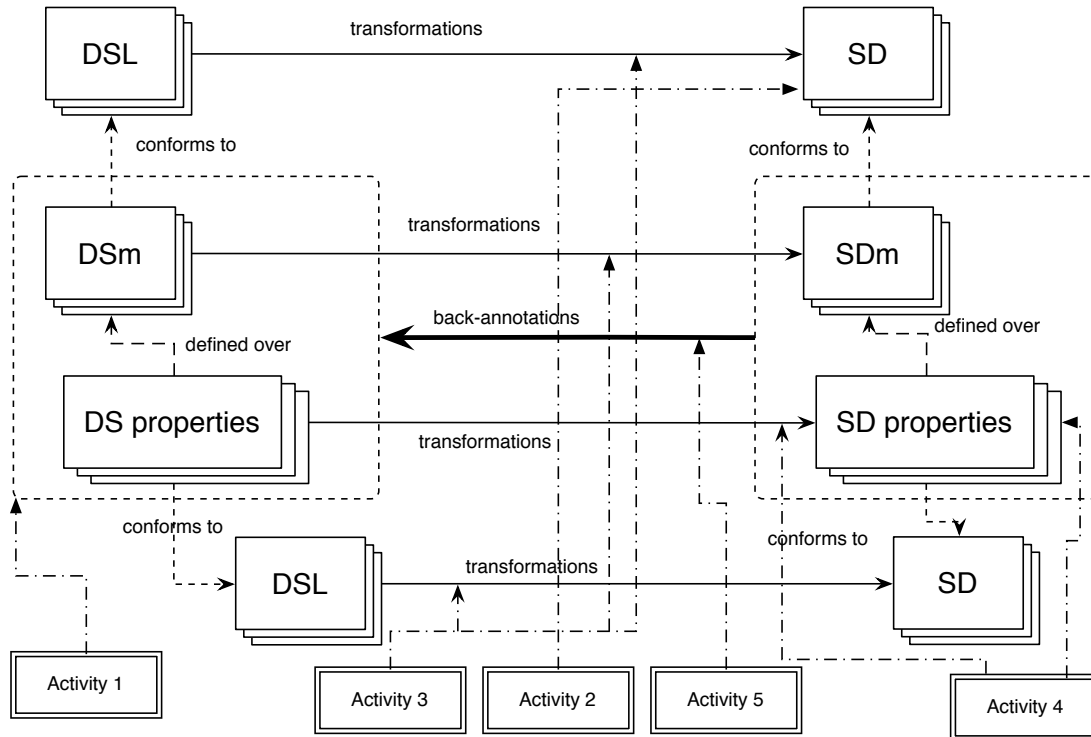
DSL

transformations

SD

conforms to

conforms to

DSm

transformations

SDm

back-annotations

defined over

defined over

DS properties

transformations

SD properties

conforms to

conforms to

DSL

transformations

SD

Activity 1

Activity 3

Activity 2

Activity 5

Activity 4